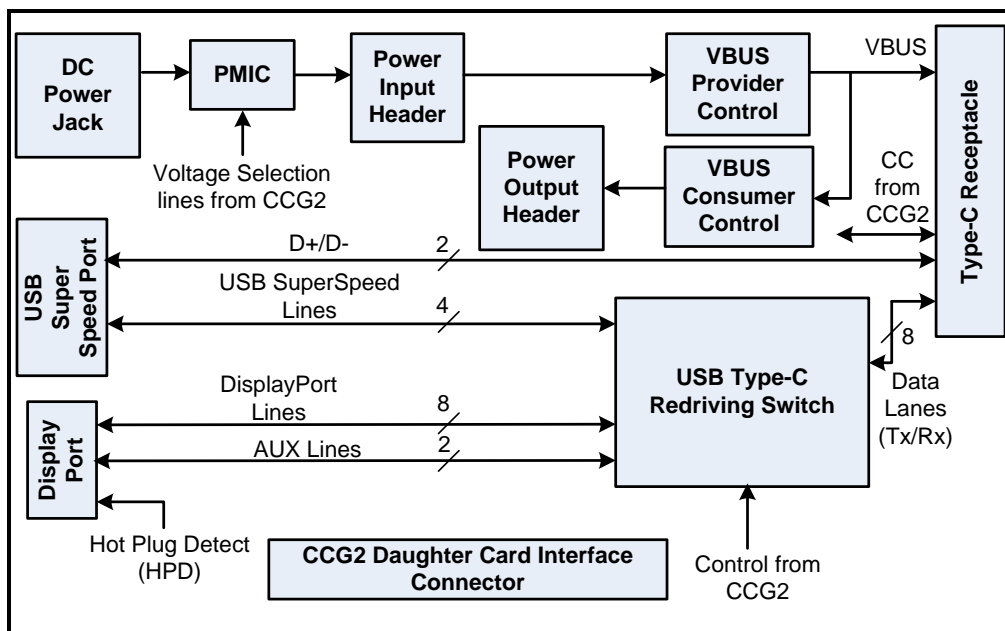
DC Power Jack

PMIC

Voltage Selection lines from CCG2

Power Input Header

VBUS Provider Control

VBUS

Power Output Header

VBUS Consumer Control

CC from CCG2

Type-C Receptacle

USB Super Speed Port

D+/D-

2

USB SuperSpeed Lines

4

8

Data Lanes (Tx/Rx)

USB Type-C Redriving Switch

Display Port

DisplayPort Lines

8

AUX Lines

2

Hot Plug Detect (HPD)

CCG2 Daughter Card Interface Connector

Control from CCG2